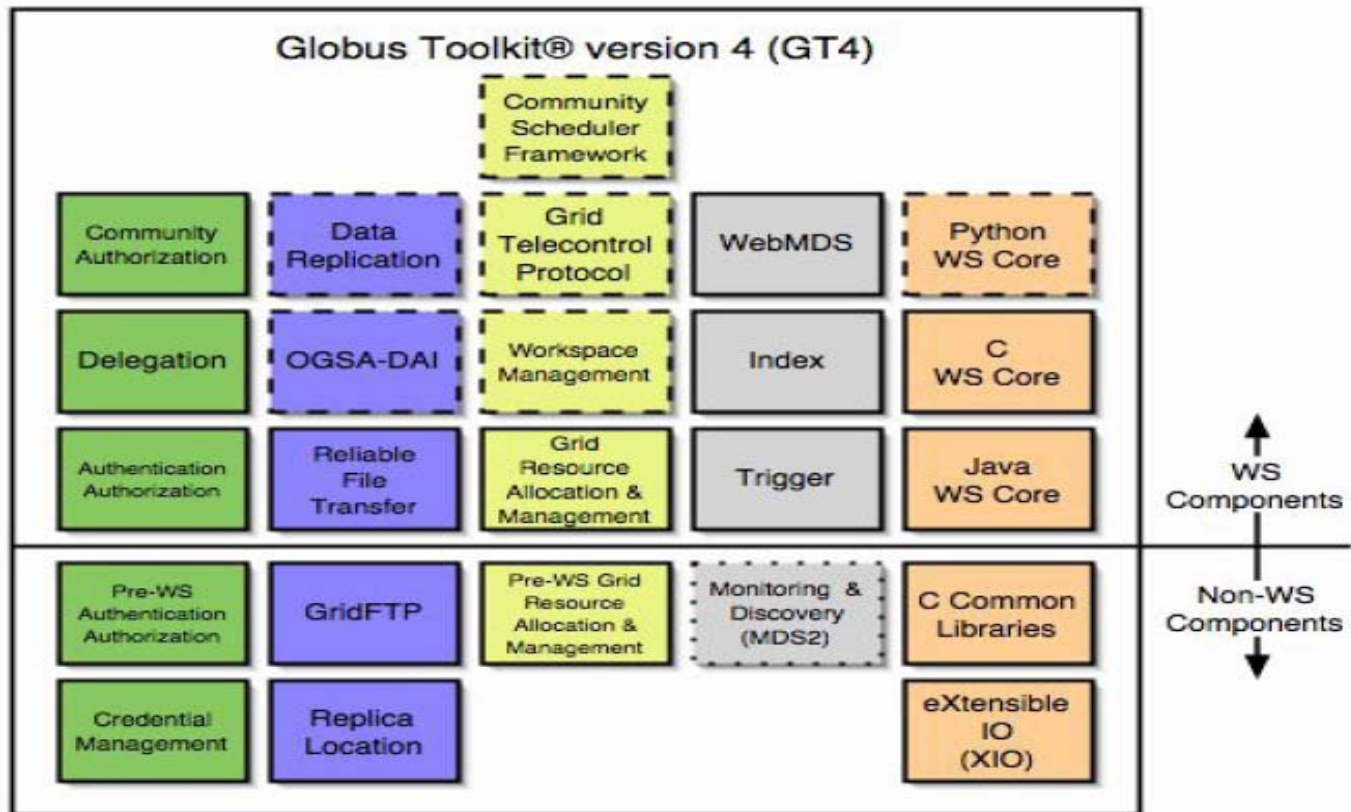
Globus Toolkit® version 4 (GT4)

Community Scheduler Framework

Community Authorization

Data Replication

Grid Telecontrol Protocol

WebMDS

Python WS Core

Delegation

OGSA-DAI

Workspace Management

Index

C WS Core

Authentication Authorization

Reliable File Transfer

Grid Resource Allocation & Management

Trigger

Java WS Core

WS Components

Pre-WS Authentication Authorization

GridFTP

Pre-WS Grid Resource Allocation & Management

Monitoring & Discovery (MDS2)

C Common Libraries

Non-WS Components

Credential Management

Replica Location

eXtensible IO (XIO)